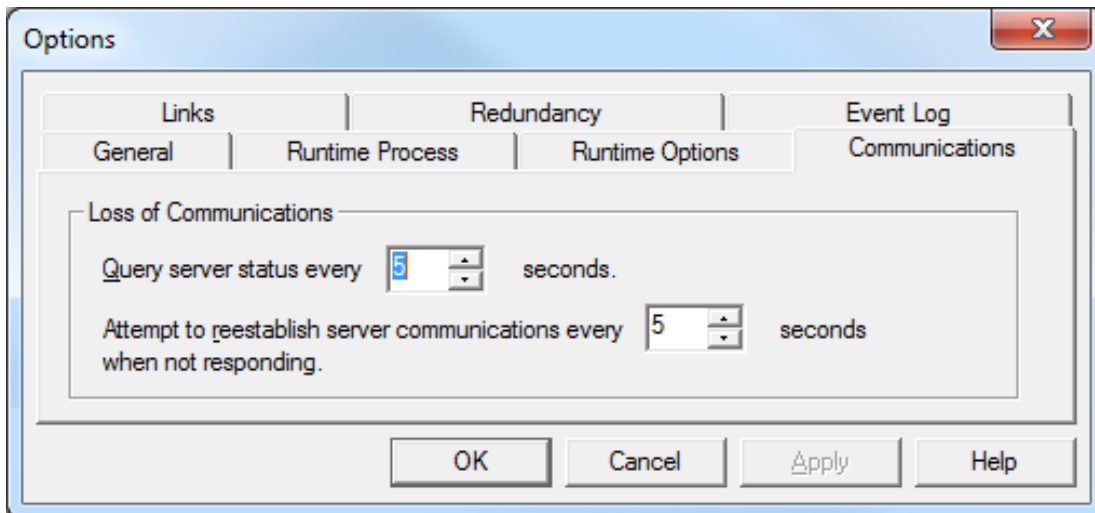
Options

Links | Redundancy | Event Log
General | Runtime Process | Runtime Options | Communications

Loss of Communications

Query server status every 5 seconds.

Attempt to reestablish server communications every 5 seconds when not responding.

OK Cancel Apply Help